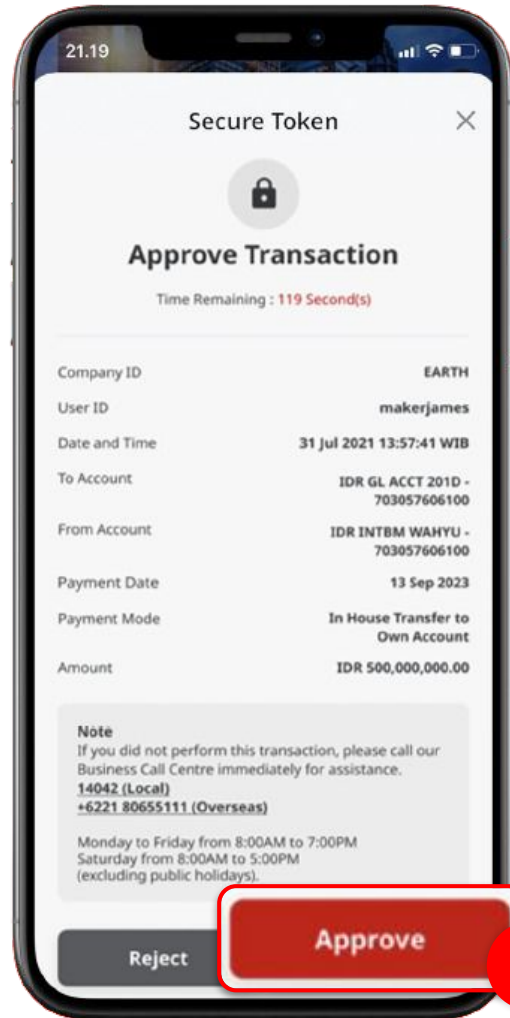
21.19

Secure Token

Approve Transaction

Time Remaining : 119 Second(s)

| | |
|---|---|
| Company ID | EARTH |
| User ID | makerjames |
| Date and Time | 31 Jul 2021 13:57:41 WIB |
| To Account | IDR GL ACCT 201D - 703057606100 |
| From Account | IDR INTBM WAHYU - 703057606100 |
| Payment Date | 13 Sep 2023 |
| Payment Mode | In House Transfer to Own Account |
| Amount | IDR 500,000,000.00 |

Note
If you did not perform this transaction, please call our Business Call Centre immediately for assistance.
14042 (Local)
+6221 80655111 (Overseas)

Monday to Friday from 8:00AM to 7:00PM
Saturday from 8:00AM to 5:00PM
(excluding public holidays).

Reject

Approve